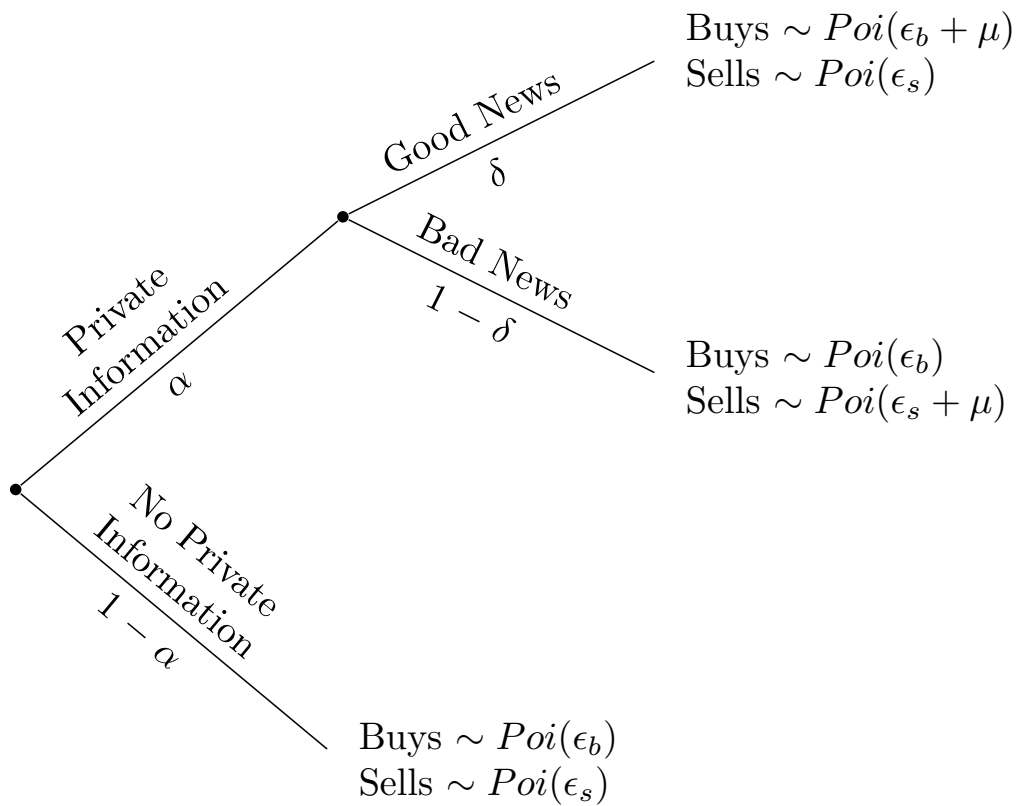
Buys $\sim Poi(\epsilon_b + \mu)$
Sells $\sim Poi(\epsilon_s)$

Good News
δ

Bad News
$1 - \delta$

Private Information
$\alpha$

Buys $\sim Poi(\epsilon_b)$
Sells $\sim Poi(\epsilon_s + \mu)$

No Private Information
$1 - \alpha$

Buys $\sim Poi(\epsilon_b)$
Sells $\sim Poi(\epsilon_s)$